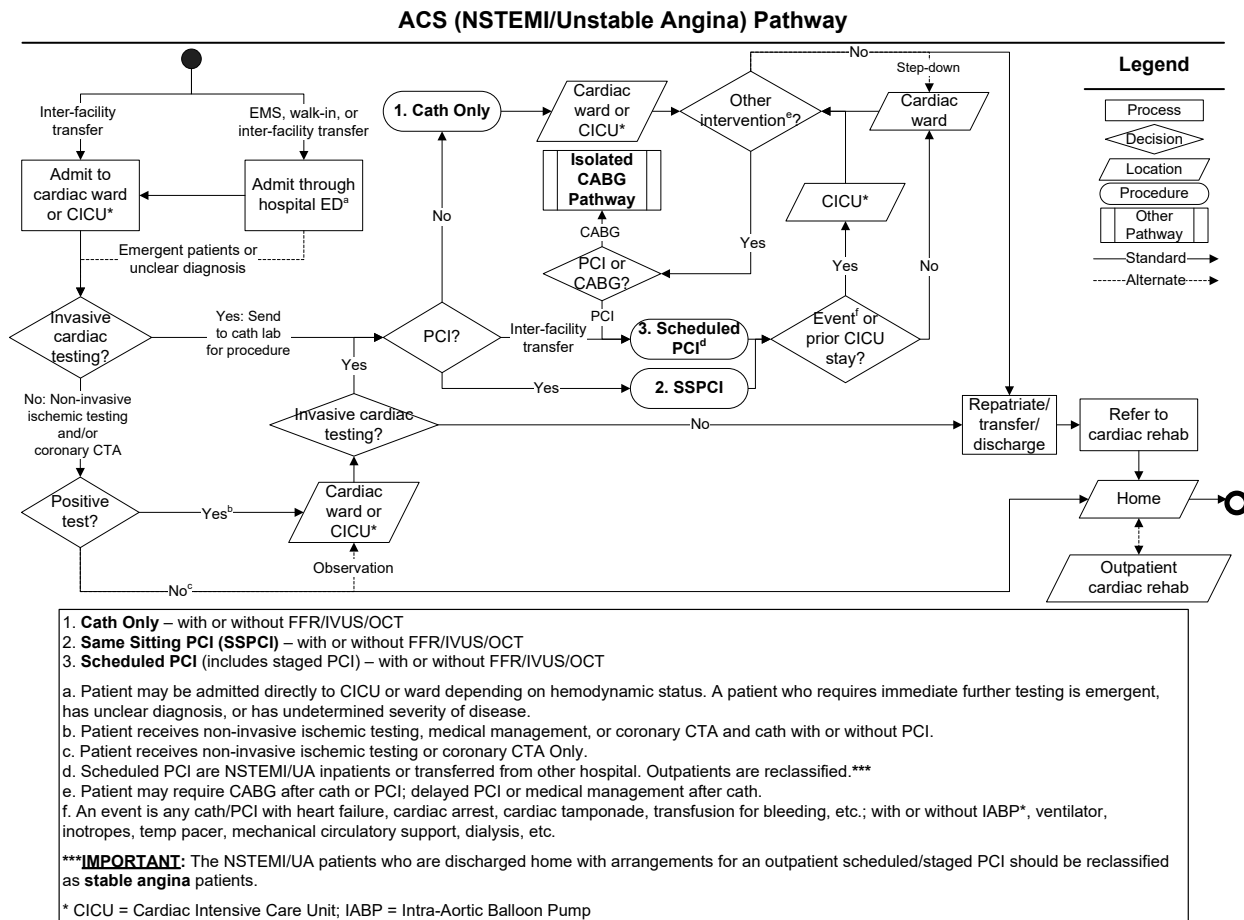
ACS (NSTEMI/Unstable Angina) Pathway

Legend
Process
Decision
Location
Procedure
Other Pathway
Standard
Alternate

Inter-facility transfer
EMS, walk-in, or inter-facility transfer
Admit to cardiac ward or CICU*
Admit through hospital ED$^a$
Emergent patients or unclear diagnosis
Invasive cardiac testing?
Yes: Send to cath lab for procedure
No: Non-invasive ischemic testing and/or coronary CTA
Positive test?
Yes$^b$
No$^c$
Cardiac ward or CICU*
Observation
Invasive cardiac testing?
Yes
No
PCI?
No
1. Cath Only
Cardiac ward or CICU*
Other intervention$^e$?
No
Step-down
Cardiac ward
Isolated CABG Pathway
CABG
Yes
PCI or CABG?
PCI
Inter-facility transfer
3. Scheduled PCI$^d$
Yes
2. SSPCI
Event$^f$ or prior CICU stay?
Yes
No
CICU*
Repatriate/ transfer/ discharge
Refer to cardiac rehab
Home
Outpatient cardiac rehab

1. **Cath Only** – with or without FFR/IVUS/OCT
2. **Same Sitting PCI (SSPCI)** – with or without FFR/IVUS/OCT
3. **Scheduled PCI** (includes staged PCI) – with or without FFR/IVUS/OCT

a. Patient may be admitted directly to CICU or ward depending on hemodynamic status. A patient who requires immediate further testing is emergent, has unclear diagnosis, or has undetermined severity of disease.
b. Patient receives non-invasive ischemic testing, medical management, or coronary CTA and cath with or without PCI.
c. Patient receives non-invasive ischemic testing or coronary CTA Only.
d. Scheduled PCI are NSTEMI/UA inpatients or transferred from other hospital. Outpatients are reclassified.***
e. Patient may require CABG after cath or PCI; delayed PCI or medical management after cath.
f. An event is any cath/PCI with heart failure, cardiac arrest, cardiac tamponade, transfusion for bleeding, etc.; with or without IABP*, ventilator, inotropes, temp pacer, mechanical circulatory support, dialysis, etc.

***IMPORTANT: The NSTEMI/UA patients who are discharged home with arrangements for an outpatient scheduled/staged PCI should be reclassified as **stable angina** patients.

* CICU = Cardiac Intensive Care Unit; IABP = Intra-Aortic Balloon Pump